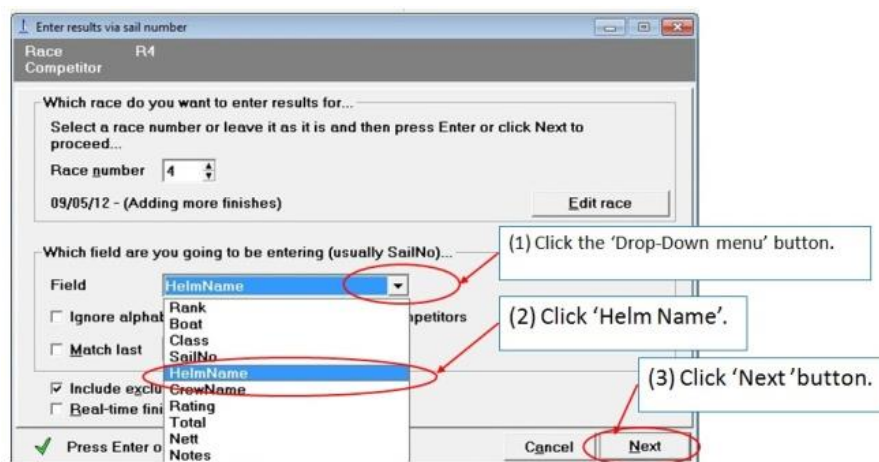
Enter results via sail number

Race R4
Competitor

Which race do you want to enter results for...

Select a race number or leave it as it is and then press Enter or click Next to proceed...

Race number 4

09/05/12 - (Adding more finishes)

Edit race

Which field are you going to be entering (usually SailNo)...

Field HelmName

Rank
Boat
Class
SailNo
HelmName
CrewName
Rating
Total
Nett
Notes

Ignore alphab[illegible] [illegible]mpetitors

Match last

Include exclu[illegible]

Real-time fini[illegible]

Press Enter o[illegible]

Cancel

Next

(1) Click the 'Drop-Down menu' button.

(2) Click 'Helm Name'.

(3) Click 'Next 'button.